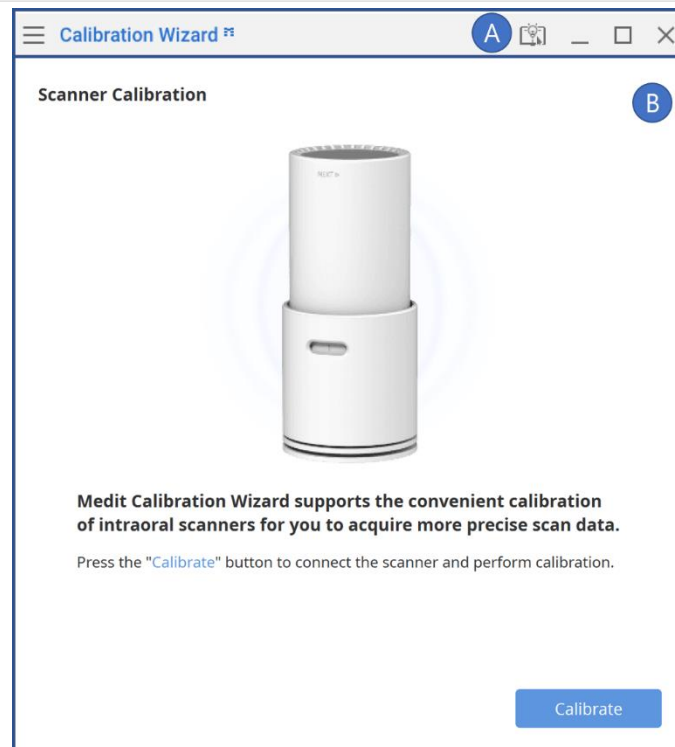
Calibration Wizard

A

Scanner Calibration

B

Medit Calibration Wizard supports the convenient calibration of intraoral scanners for you to acquire more precise scan data.

Press the "Calibrate" button to connect the scanner and perform calibration.

Calibrate